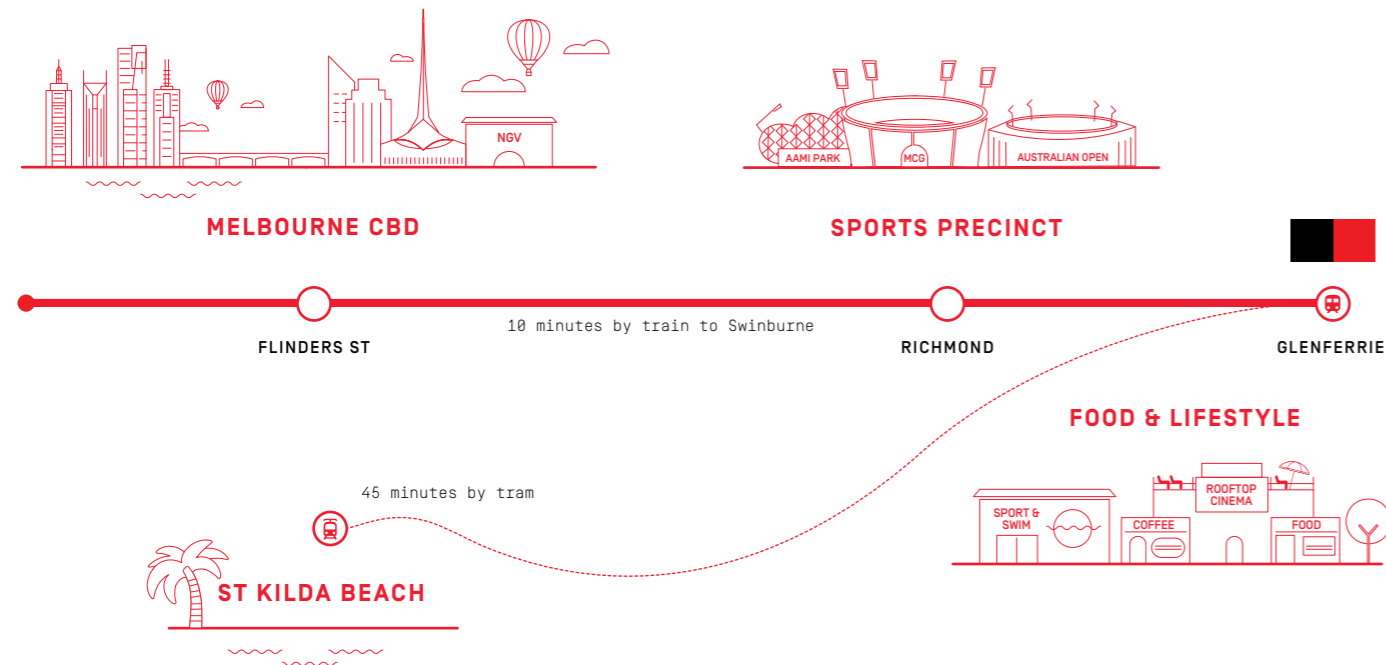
NGV

MELBOURNE CBD

AAMI PARK

MCG

AUSTRALIAN OPEN

SPORTS PRECINCT

10 minutes by train to Swinburne

FLINDERS ST

RICHMOND

GLENFERRIE

FOOD & LIFESTYLE

45 minutes by tram

SPORT & SWIM

COFFEE

ROOFTOP CINEMA

FOOD

ST KILDA BEACH